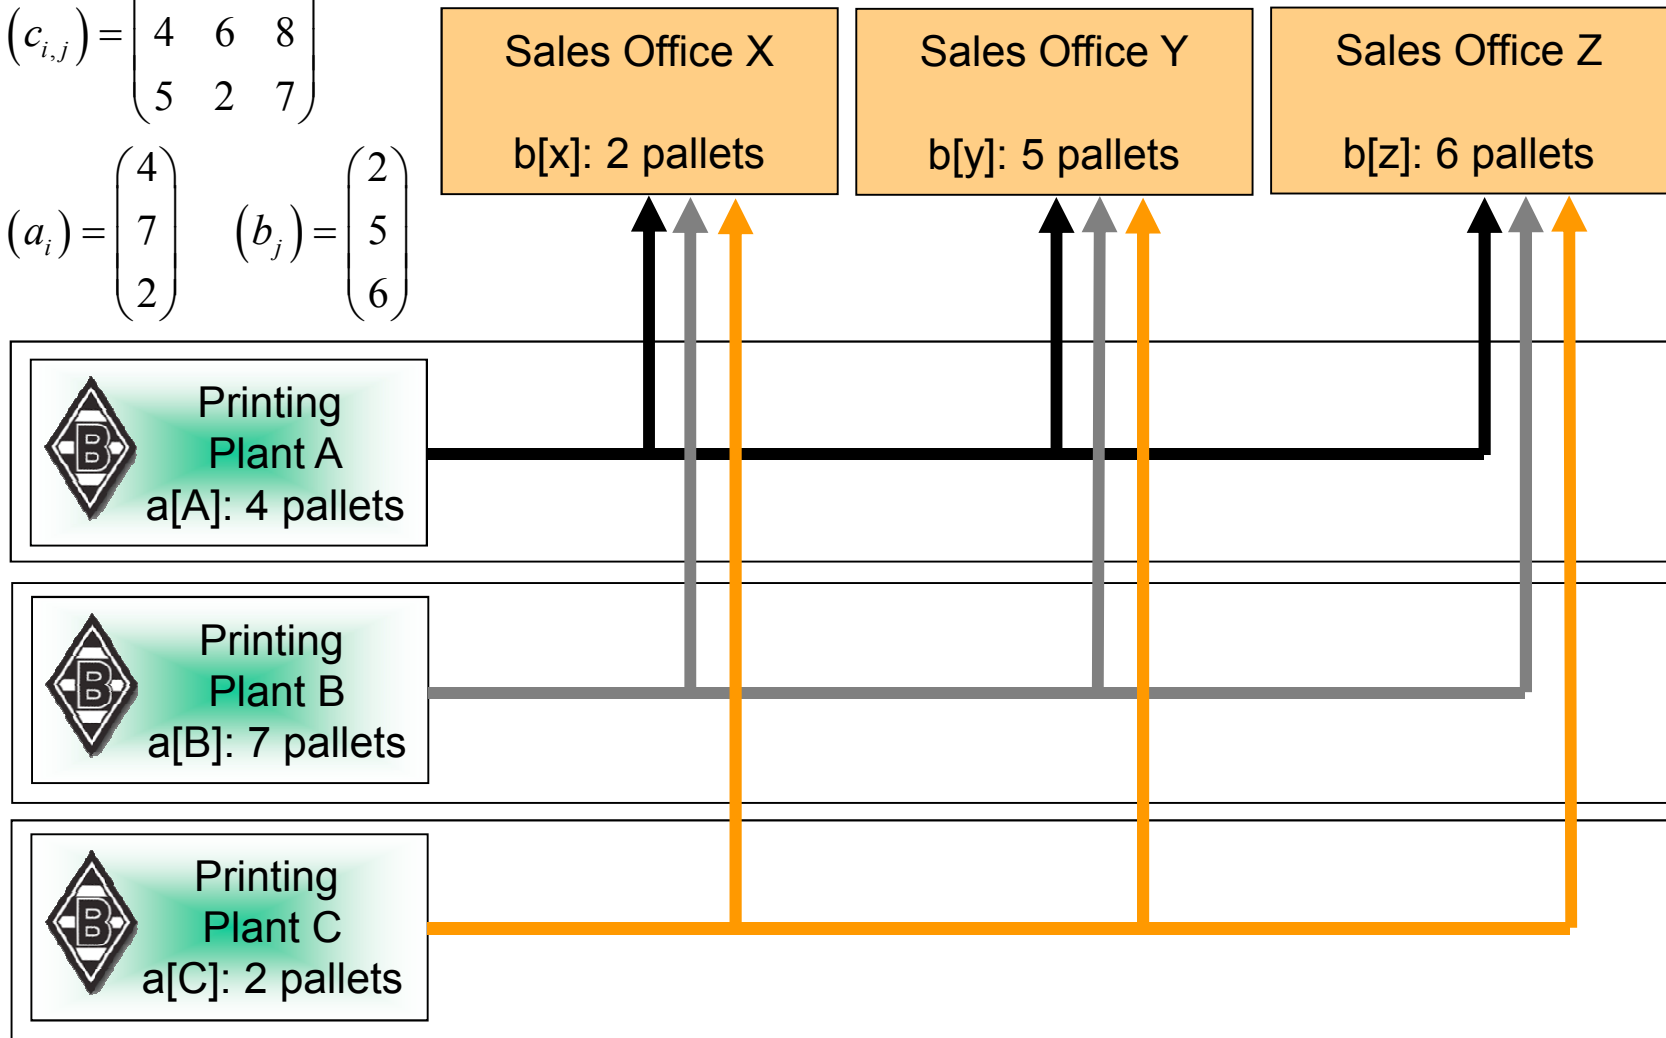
$(c_{i,j}) = \begin{pmatrix} 4 & 6 & 8 \\ 5 & 2 & 7 \end{pmatrix}$

$(a_i) = \begin{pmatrix} 4 \\ 7 \\ 2 \end{pmatrix}$ $(b_j) = \begin{pmatrix} 2 \\ 5 \\ 6 \end{pmatrix}$

Sales Office X

b[x]: 2 pallets

Sales Office Y

b[y]: 5 pallets

Sales Office Z

b[z]: 6 pallets

B

Printing Plant A
a[A]: 4 pallets

B

Printing Plant B
a[B]: 7 pallets

B

Printing Plant C
a[C]: 2 pallets